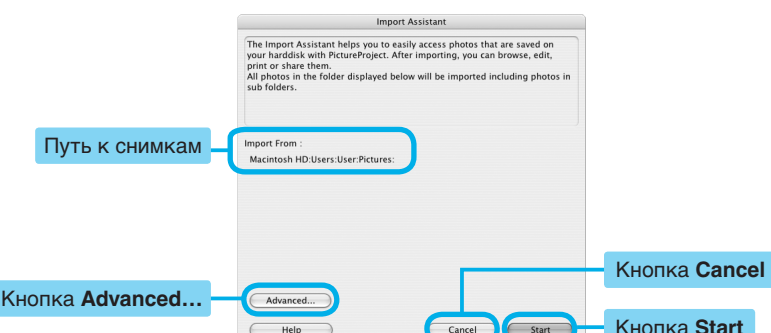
Import Assistant

The Import Assistant helps you to easily access photos that are saved on your harddisk with PictureProject. After importing, you can browse, edit, print or share them.
All photos in the folder displayed below will be imported including photos in sub folders.

Путь к снимкам

Import From :
Macintosh HD:Users:User:Pictures:

Кнопка **Cancel**

Кнопка **Advanced…**

Advanced...

Help

Cancel

Start

Кнопка **Start**